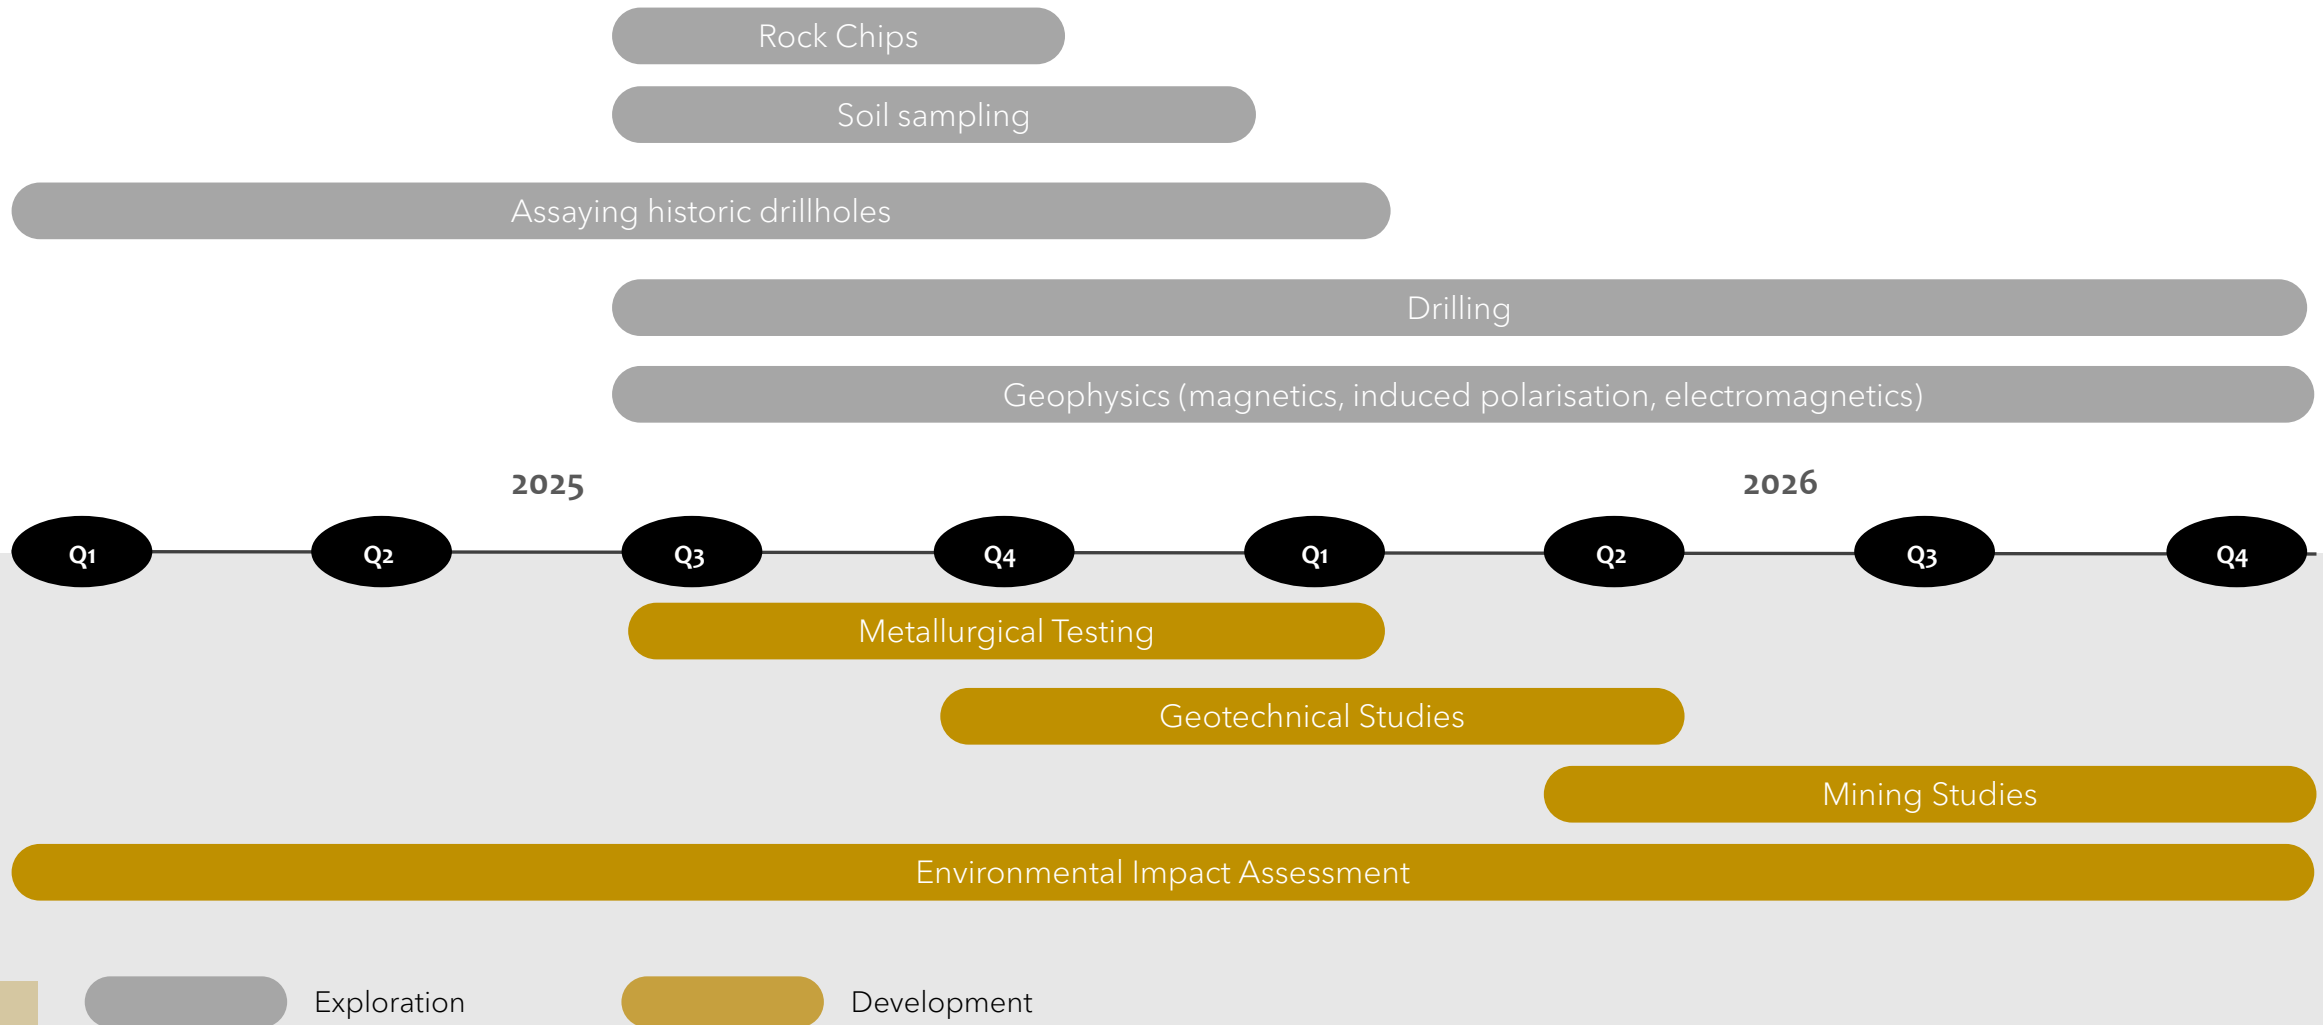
Rock Chips

Soil sampling

Assaying historic drillholes

Drilling

Geophysics (magnetics, induced polarisation, electromagnetics)

2025

2026

Q1 Q2 Q3 Q4 Q1 Q2 Q3 Q4

Metallurgical Testing

Geotechnical Studies

Mining Studies

Environmental Impact Assessment

Exploration

Development